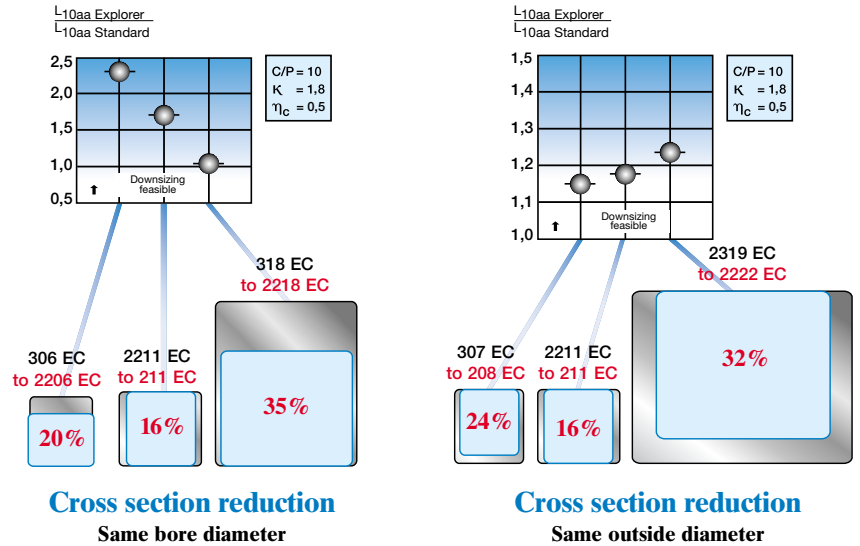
$\frac{L_{10aa} \text{ Explorer}}{L_{10aa} \text{ Standard}}$

2,5
2,0
1,5
1,0
0,5

Downsizing feasible

C/P = 10
κ = 1,8
$\eta_c$ = 0,5

318 EC
to 2218 EC

306 EC
to 2206 EC

2211 EC
to 211 EC

20%

16%

35%

Cross section reduction
Same bore diameter

$\frac{L_{10aa} \text{ Explorer}}{L_{10aa} \text{ Standard}}$

1,5
1,4
1,3
1,2
1,1
1,0

Downsizing feasible

C/P = 10
κ = 1,8
$\eta_c$ = 0,5

2319 EC
to 2222 EC

307 EC
to 208 EC

2211 EC
to 211 EC

32%

24%

16%

Cross section reduction
Same outside diameter